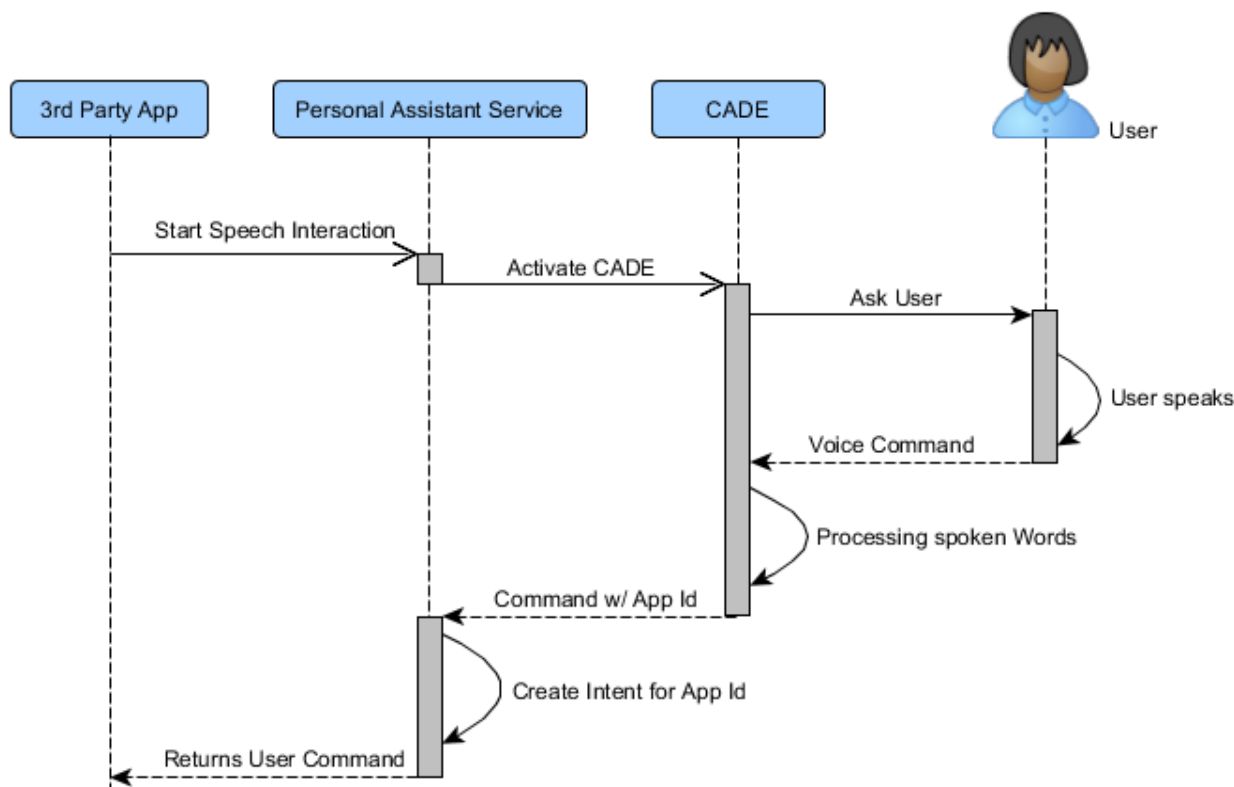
3rd Party App

Personal Assistant Service

CADE

User

Start Speech Interaction

Activate CADE

Ask User

User speaks

Voice Command

Processing spoken Words

Command w/ App Id

Create Intent for App Id

Returns User Command